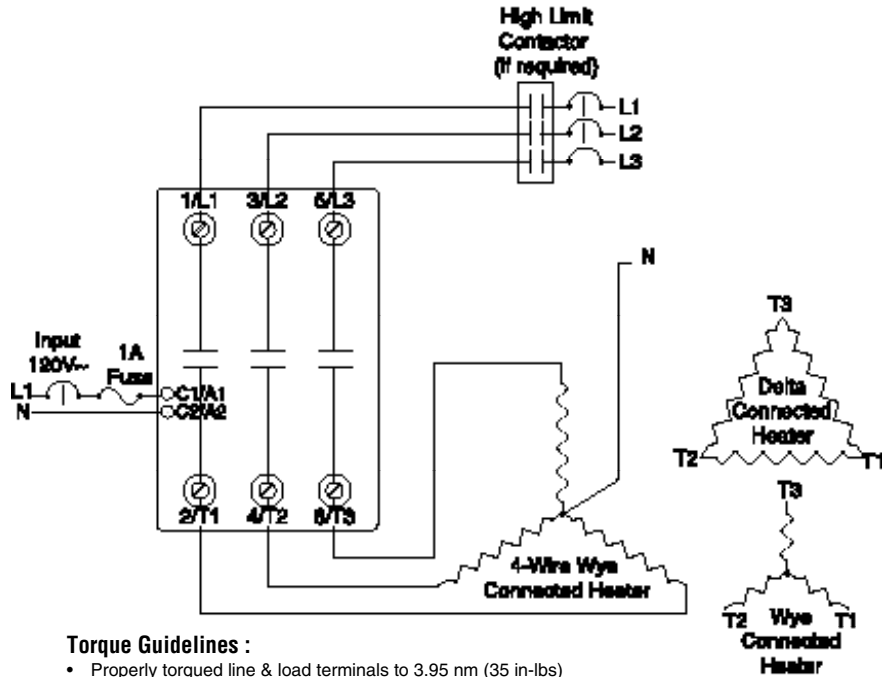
High Limit Contactor (If required)

L1
L2
L3

1/L1
3/L2
5/L3

N

T3

Input 120V~

1A Fuse

L1
N

C1/A1
C2/A2

Delta Connected Heater

T2
T1

T3

2/T1
4/T2
6/T3

4-Wire Wye Connected Heater

T2
Wye Connected Heater
T1

**Torque Guidelines :**

• Properly torqued line & load terminals to 3.95 nm (35 in-lbs)